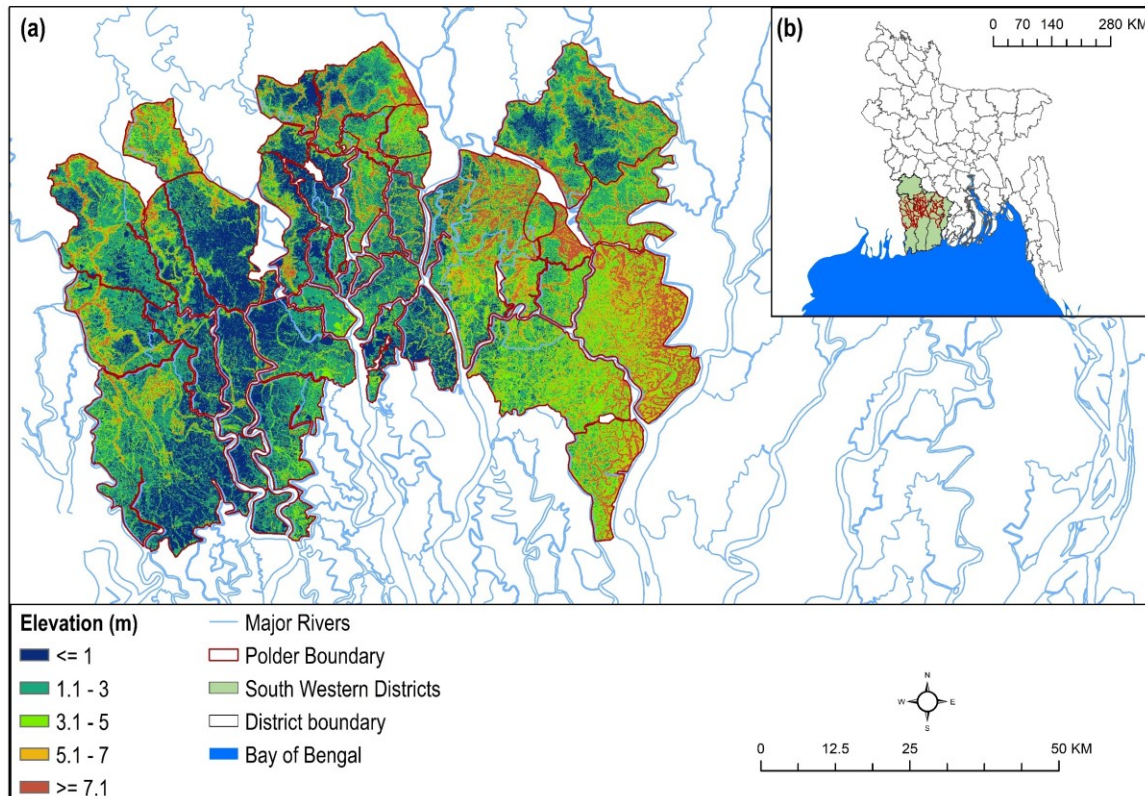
(a)

(b)

0 70 140 280 KM

Elevation (m)

<= 1

1.1 - 3

3.1 - 5

5.1 - 7

>= 7.1

Major Rivers

Polder Boundary

South Western Districts

District boundary

Bay of Bengal

N

W

E

S

0 12.5 25 50 KM